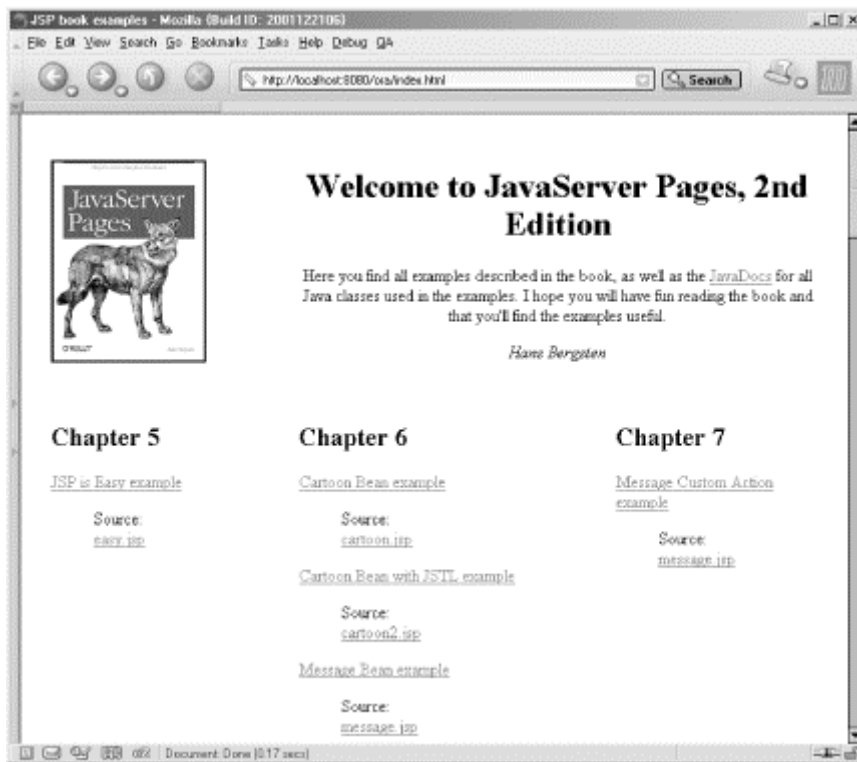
JSP book examples - Mozilla (Build ID: 2001122106)

File Edit View Search Go Bookmarks Tasks Help Debug QA

http://localhost:8080/ora/index.html

Search

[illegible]

JavaServer Pages

O'REILLY

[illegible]

Welcome to JavaServer Pages, 2nd Edition

Here you find all examples described in the book, as well as the JavaDocs for all Java classes used in the examples. I hope you will have fun reading the book and that you'll find the examples useful.

Hans Bergsten

Chapter 5

JSP is Easy example

Source:
easy.jsp

Chapter 6

Cartoon Bean example

Source:
cartoon.jsp

Cartoon Bean with JSTL example

Source:
cartoon2.jsp

Message Bean example

Source:
message.jsp

Chapter 7

Message Custom Action example

Source:
message.jsp

Document: Done (0.17 secs)